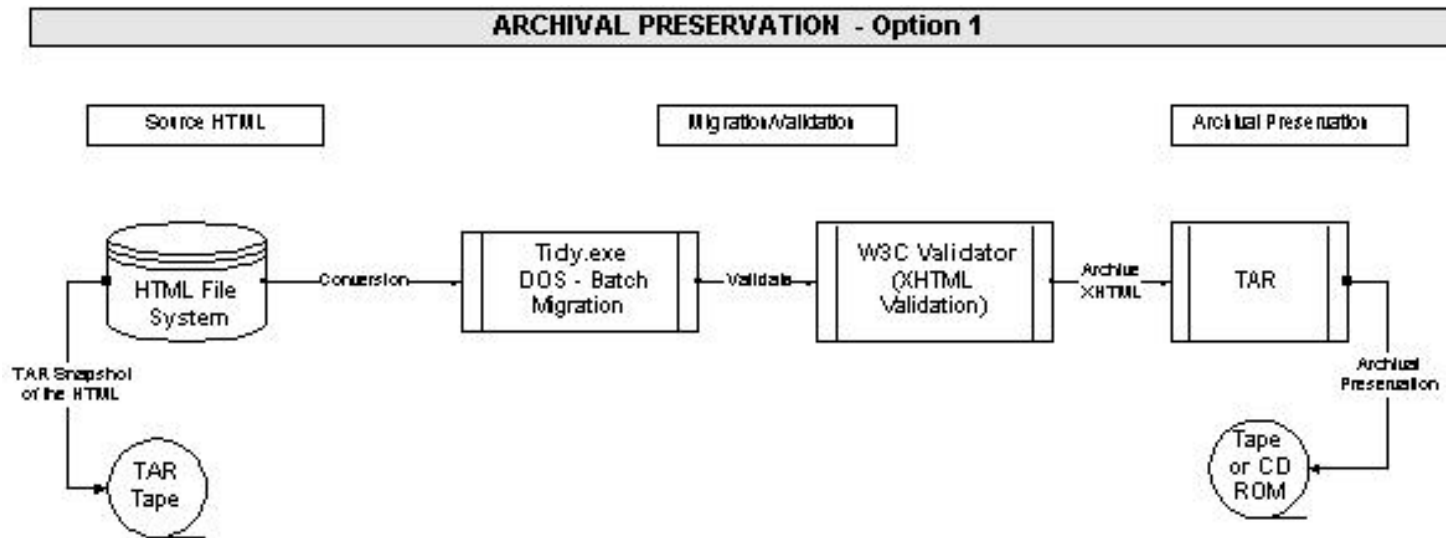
ARCHIVAL PRESERVATION - Option 1

Source HTML

Migration/Validation

Archival Preservation

HTML File System

Conversion

Tidy.exe DOS - Batch Migration

Validate

W3C Validator (XHTML Validation)

Archive XHTML

TAR

TAR Snapshot of the HTML

TAR Tape

Archival Preservation

Tape or CD ROM